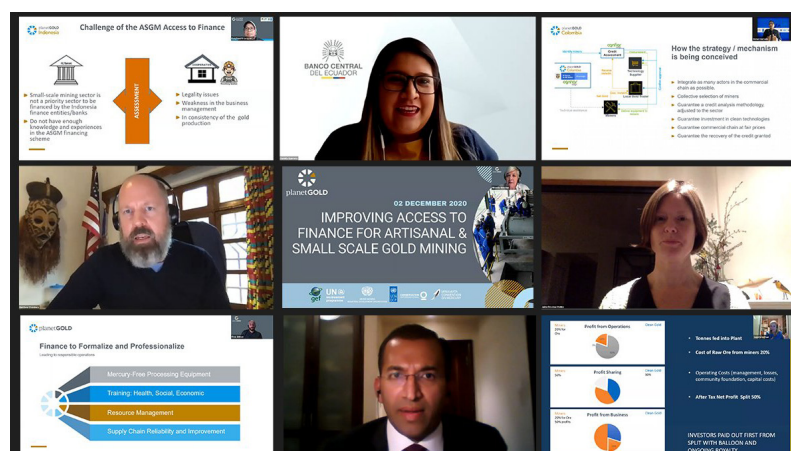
planetGOLD Indonesia

Challenge of the ASGM Access to Finance

ASSESSMENT

Small-scale mining sector is not a priority sector to be financed by the Indonesia finance entities/banks

Do not have enough knowledge and experiences in the ASGM financing scheme

Legality issues

Weakness in the business management

In consistency of the gold production

BANCO CENTRAL DEL ECUADOR

planetGOLD Colombia

How the strategy / mechanism is being conceived

Integrate as many actors in the commercial chain as possible.

Collective selection of miners

Guarantee a credit analysis methodology adjusted to the sector

Guarantee investment in clean technologies

Guarantee commercial chain at fair prices

Guarantee the recovery of the credit granted

planetGOLD

02 DECEMBER 2020

IMPROVING ACCESS TO FINANCE FOR ARTISANAL & SMALL SCALE GOLD MINING

gef

planetGOLD

Finance to Formalize and Professionalize

Leading to responsible operations

Mercury-Free Processing Equipment

Training: Health, Social, Economic

Resource Management

Supply Chain Reliability and Improvement

Profit from Operations

Profit Sharing

Profit from Business

Tonnes fed into Plant

Cost of Raw Ore from miners 20%

Operating Costs (management, losses, community foundation, capital costs)

After Tax Net Profit Split 50%

INVESTORS PAID OUT FIRST FROM SPLIT WITH BALLOON AND ONGOING ROYALTY